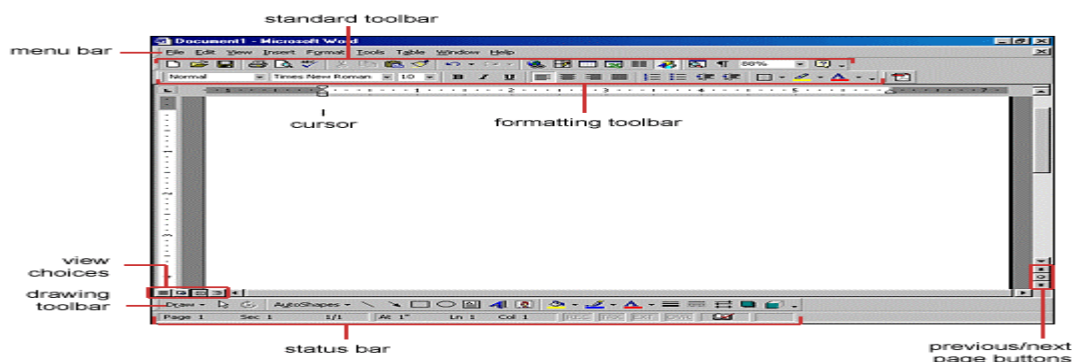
standard toolbar

menu bar

Document1 - Microsoft Word

File Edit View Insert Format Tools Table Window Help

Normal Times New Roman 10 B I U

80%

cursor

formatting toolbar

view choices

drawing toolbar

Draw AutoShapes

Page 1 Sec 1 1/1 At 1" Ln 1 Col 1 REC TRK EXT OVR

status bar

previous/next page buttons